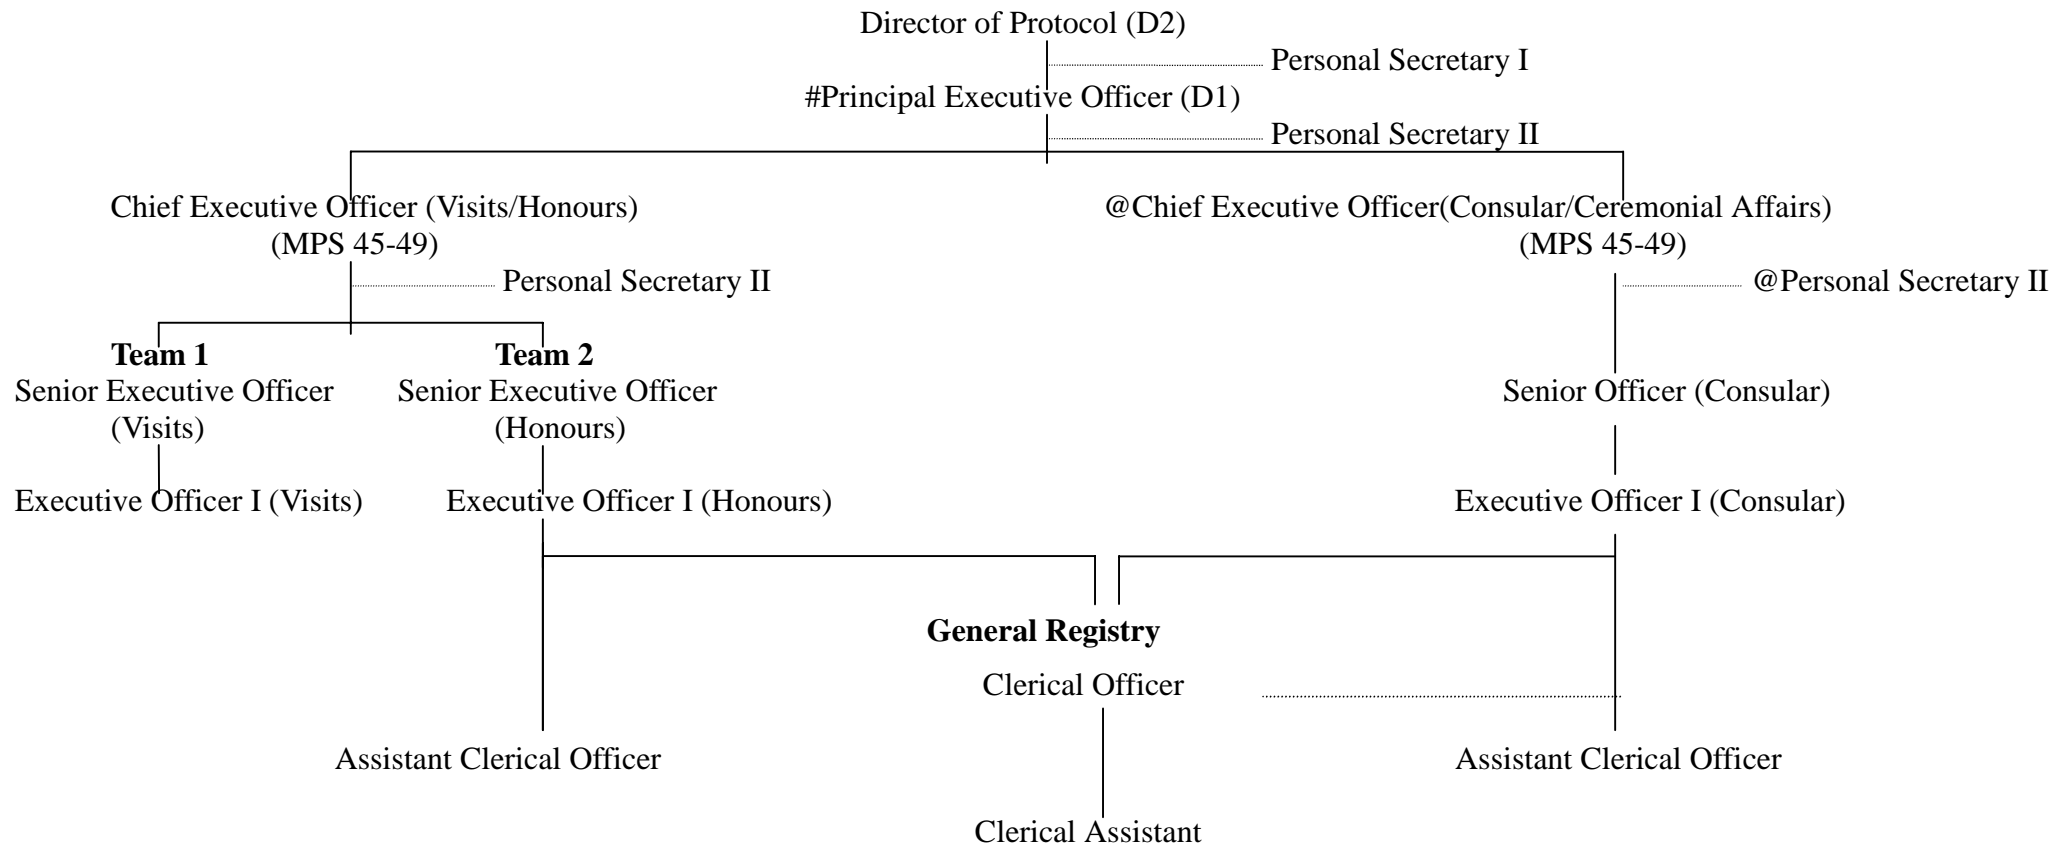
Director of Protocol (D2)

Personal Secretary I

#Principal Executive Officer (D1)

Personal Secretary II

Chief Executive Officer (Visits/Honours) (MPS 45-49)

Personal Secretary II

**Team 1**
Senior Executive Officer (Visits)

Executive Officer I (Visits)

**Team 2**
Senior Executive Officer (Honours)

Executive Officer I (Honours)

@Chief Executive Officer(Consular/Ceremonial Affairs) (MPS 45-49)

@Personal Secretary II

Senior Officer (Consular)

Executive Officer I (Consular)

**General Registry**
Clerical Officer

Assistant Clerical Officer

Assistant Clerical Officer

Clerical Assistant